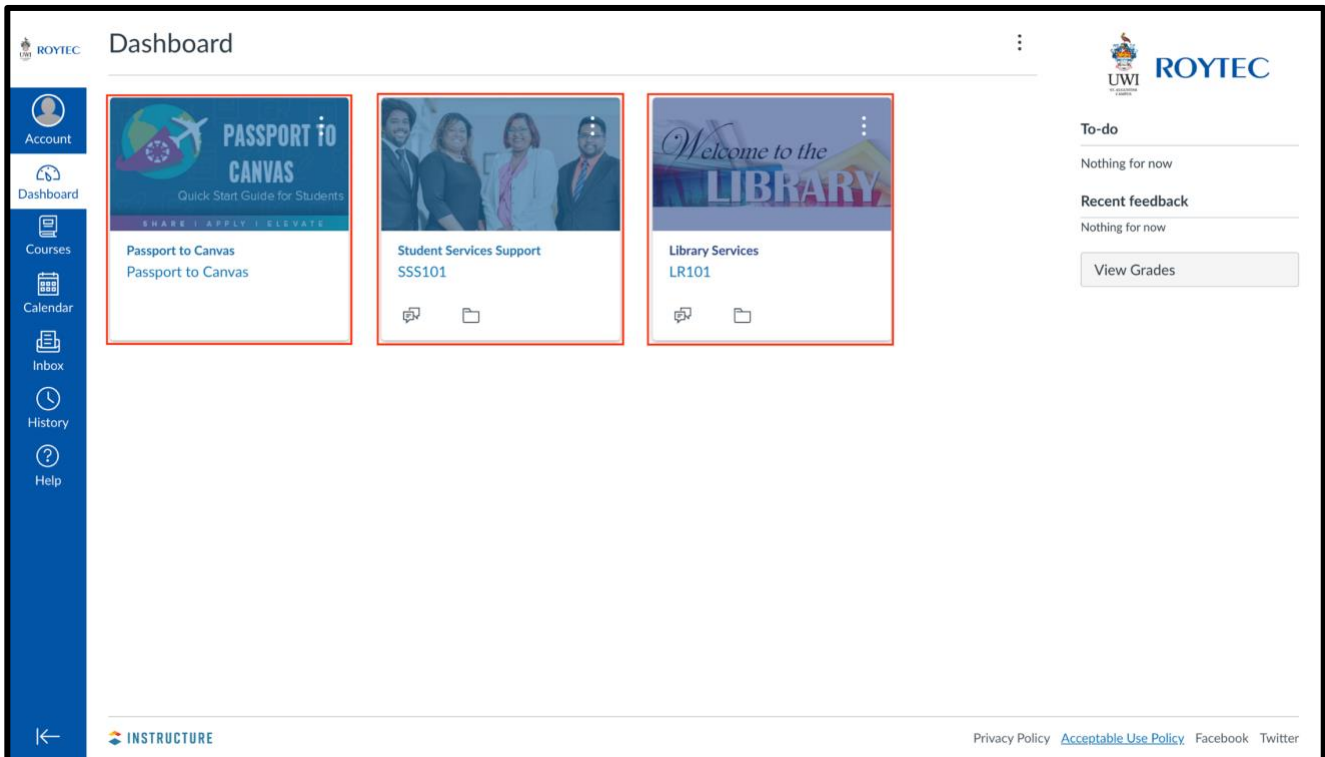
ROYTEC

Account
Dashboard
Courses
Calendar
Inbox
History
Help

Dashboard

PASSPORT TO CANVAS
Quick Start Guide for Students
SHARE | APPLY | ELEVATE

Passport to Canvas
Passport to Canvas

Student Services Support
SSS101

Welcome to the LIBRARY

Library Services
LR101

UWI ROYTEC

To-do
Nothing for now

Recent feedback
Nothing for now

View Grades

INSTRUCTURE

Privacy Policy Acceptable Use Policy Facebook Twitter